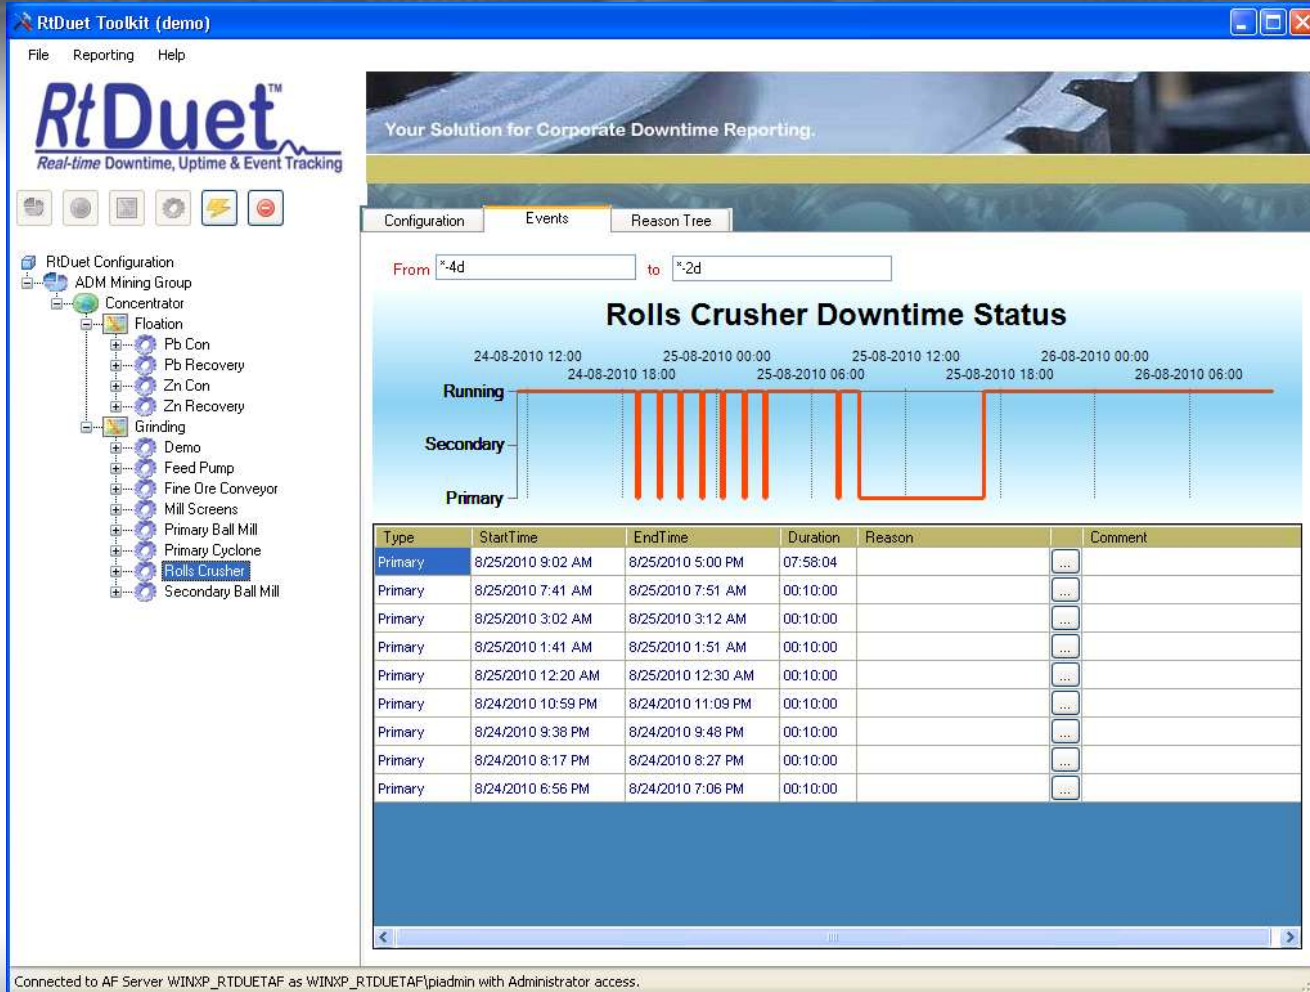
RtDuet Toolkit (demo)

File Reporting Help

RtDuet™
Real-time Downtime, Uptime & Event Tracking

Your Solution for Corporate Downtime Reporting.

RtDuet Configuration
ADM Mining Group
Concentrator
Floation
Pb Con
Pb Recovery
Zn Con
Zn Recovery
Grinding
Demo
Feed Pump
Fine Ore Conveyor
Mill Screens
Primary Ball Mill
Primary Cyclone
Rolls Crusher
Secondary Ball Mill

Configuration Events Reason Tree

From *-4d to *-2d

Rolls Crusher Downtime Status

24-08-2010 12:00 25-08-2010 00:00 25-08-2010 12:00 26-08-2010 00:00
24-08-2010 18:00 25-08-2010 06:00 25-08-2010 18:00 26-08-2010 06:00

Running
Secondary
Primary

| Type | StartTime | EndTime | Duration | Reason | | Comment |
|---|---|---|---|---|---|---|
| Primary | 8/25/2010 9:02 AM | 8/25/2010 5:00 PM | 07:58:04 | | ... | |
| Primary | 8/25/2010 7:41 AM | 8/25/2010 7:51 AM | 00:10:00 | | ... | |
| Primary | 8/25/2010 3:02 AM | 8/25/2010 3:12 AM | 00:10:00 | | ... | |
| Primary | 8/25/2010 1:41 AM | 8/25/2010 1:51 AM | 00:10:00 | | ... | |
| Primary | 8/25/2010 12:20 AM | 8/25/2010 12:30 AM | 00:10:00 | | ... | |
| Primary | 8/24/2010 10:59 PM | 8/24/2010 11:09 PM | 00:10:00 | | ... | |
| Primary | 8/24/2010 9:38 PM | 8/24/2010 9:48 PM | 00:10:00 | | ... | |
| Primary | 8/24/2010 8:17 PM | 8/24/2010 8:27 PM | 00:10:00 | | ... | |
| Primary | 8/24/2010 6:56 PM | 8/24/2010 7:06 PM | 00:10:00 | | ... | |

Connected to AF Server WINXP_RTDUETAF as WINXP_RTDUETAF\piadmin with Administrator access.